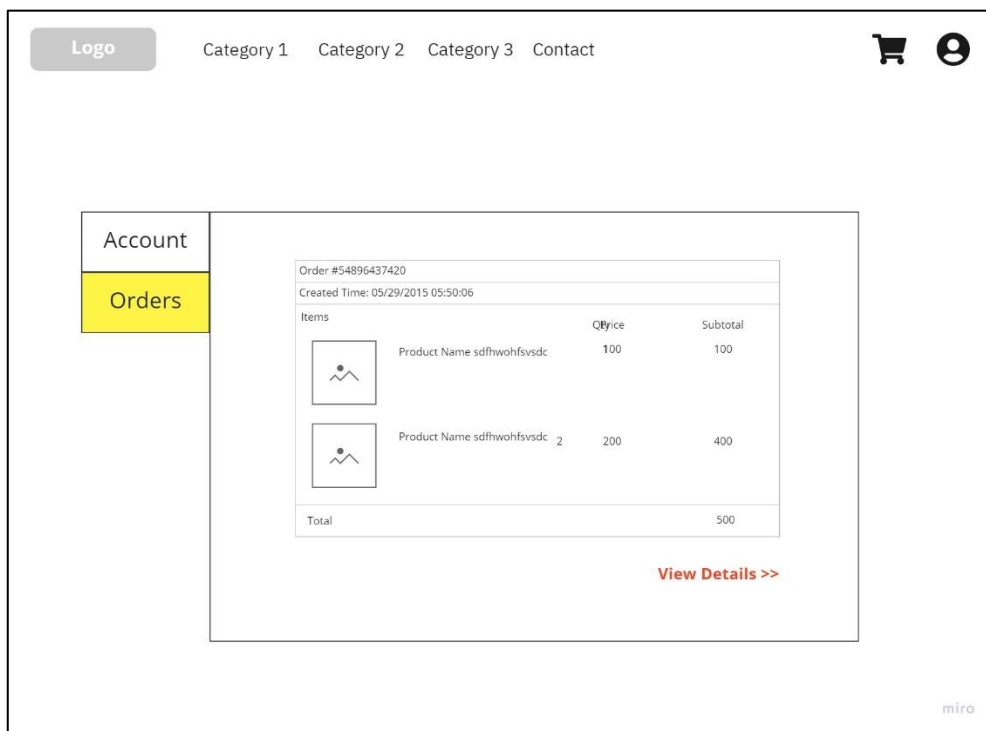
Logo

Category 1 Category 2 Category 3 Contact

Account

Orders

Order #54896437420

Created Time: 05/29/2015 05:50:06

| Items | | Qty | Price | Subtotal |
|---|---|---|---|---|
| | Product Name sdfhwohfsvsdc | 1 | 100 | 100 |
| | Product Name sdfhwohfsvsdc | 2 | 200 | 400 |
| Total | | | | 500 |

View Details >>

miro